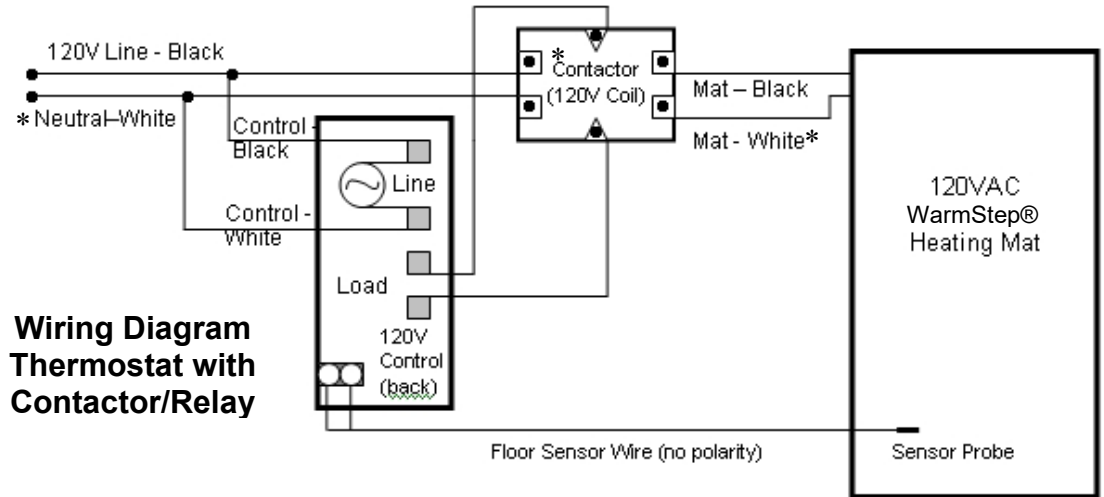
120V Line - Black

* Neutral–White

Control - Black

Line

Control - White

Load

120V Control (back)

* Contactor (120V Coil)

Mat – Black

Mat - White*

120VAC WarmStep® Heating Mat

Wiring Diagram Thermostat with Contactor/Relay

Floor Sensor Wire (no polarity)

Sensor Probe